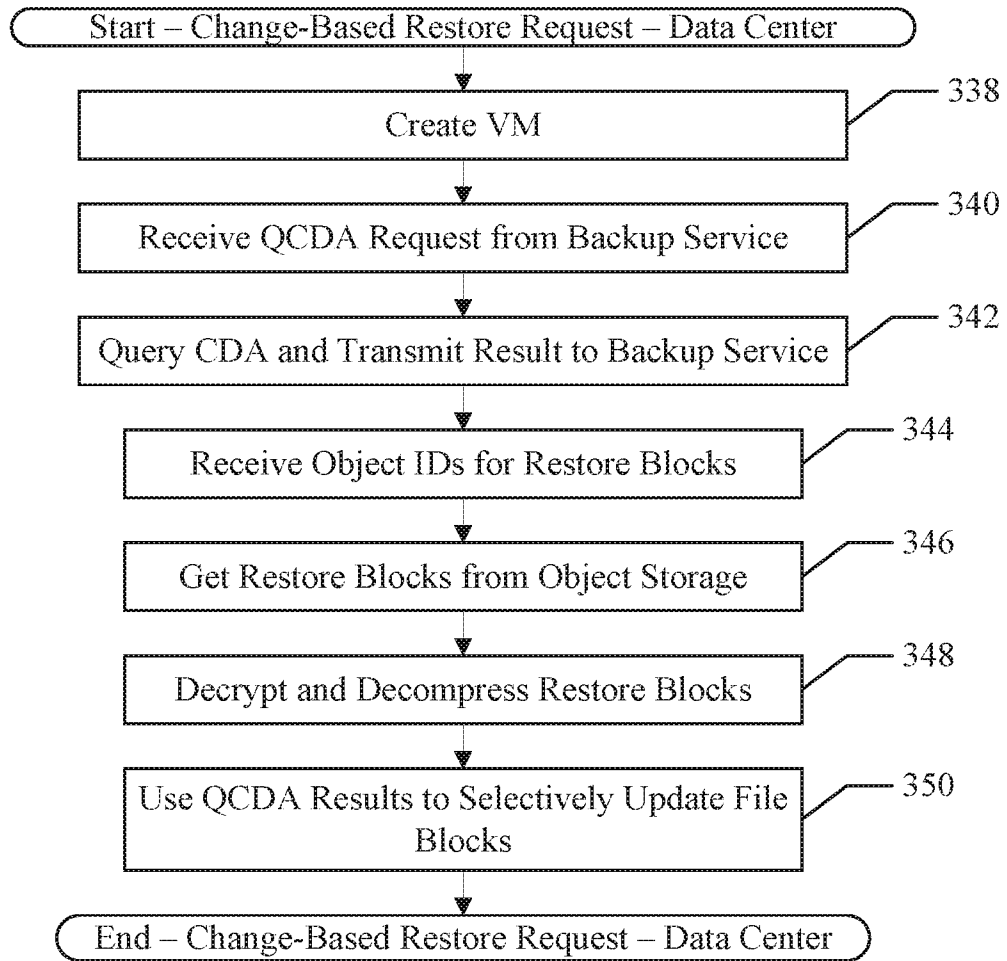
Start – Change-Based Restore Request – Data Center

Create VM

338

Receive QCDA Request from Backup Service

340

Query CDA and Transmit Result to Backup Service

342

Receive Object IDs for Restore Blocks

344

Get Restore Blocks from Object Storage

346

Decrypt and Decompress Restore Blocks

348

Use QCDA Results to Selectively Update File Blocks

350

End – Change-Based Restore Request – Data Center